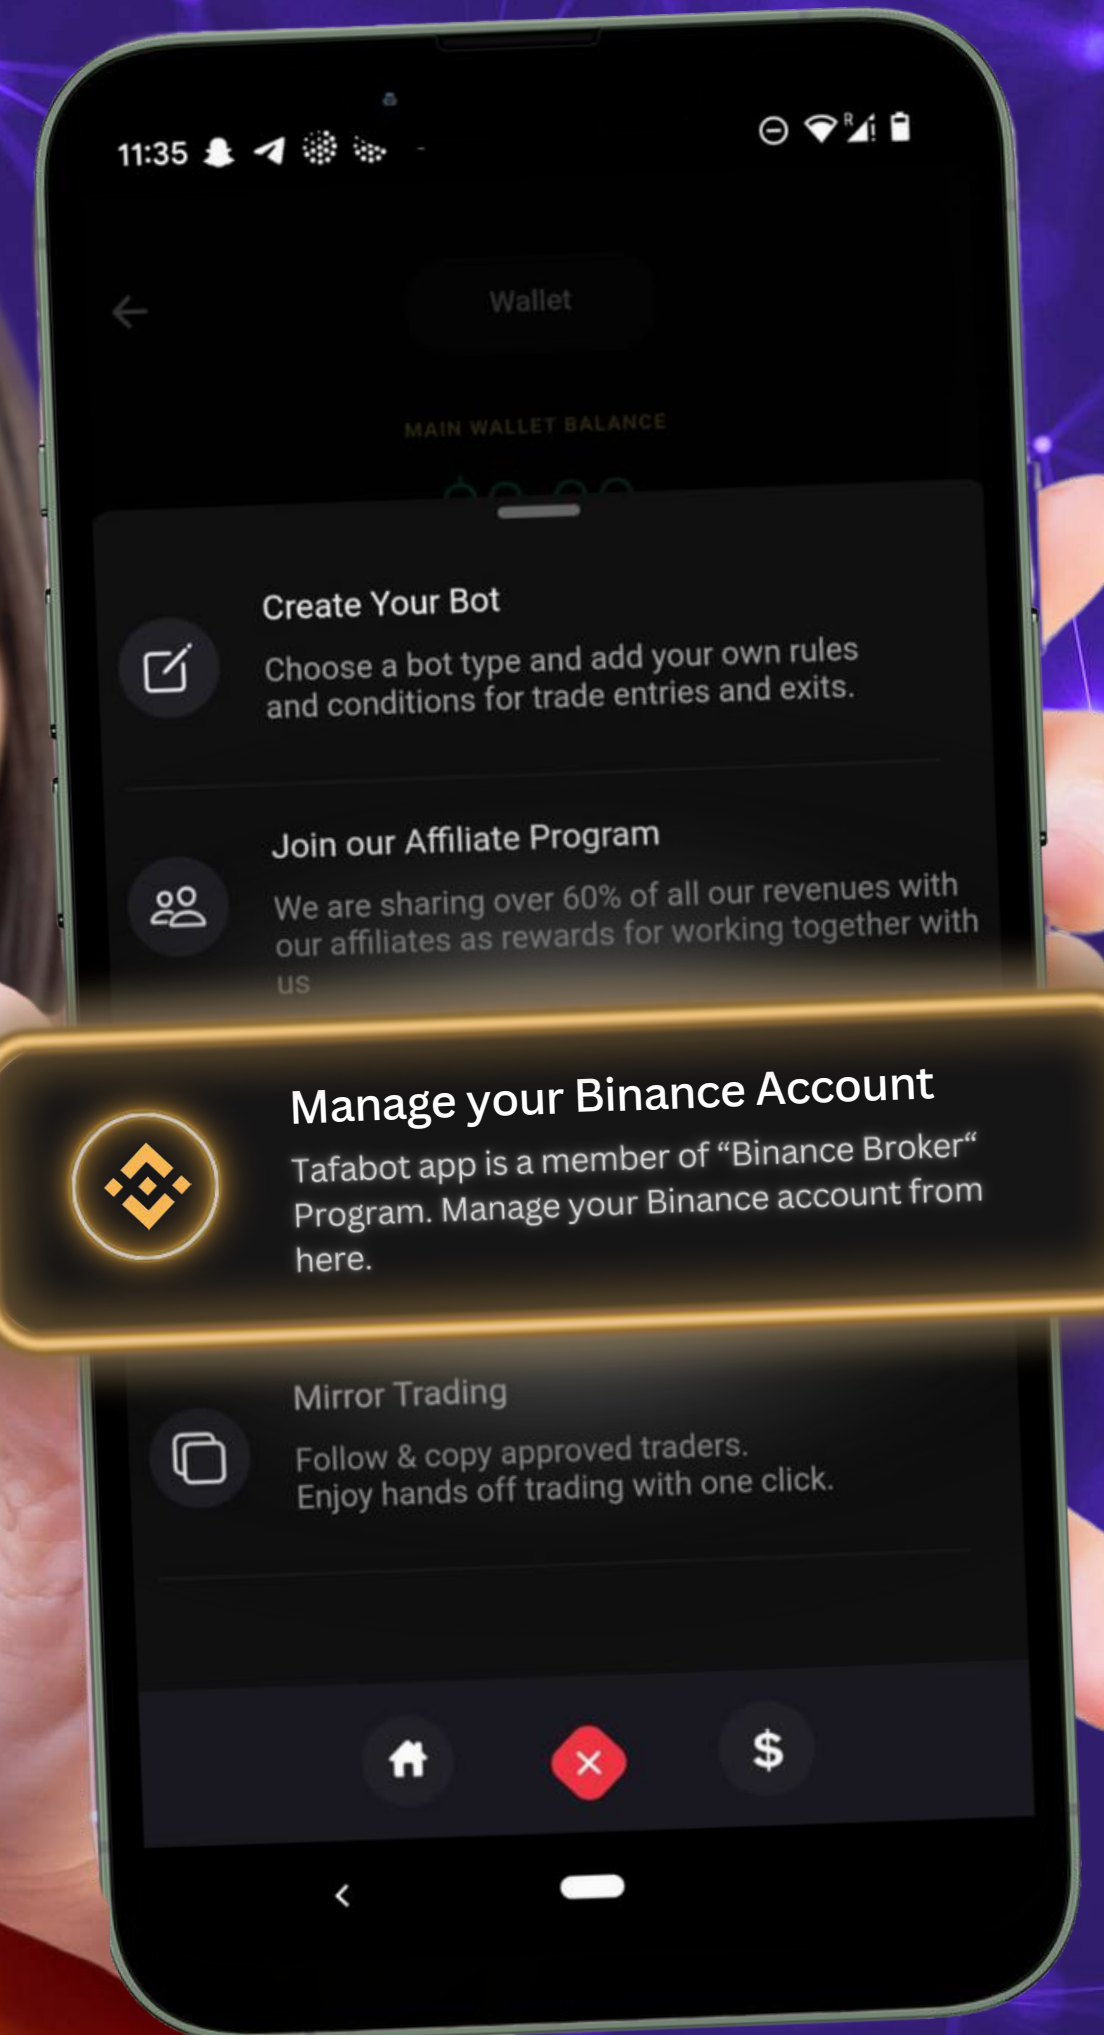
11:35

Wallet

MAIN WALLET BALANCE

Create Your Bot

Choose a bot type and add your own rules and conditions for trade entries and exits.

Join our Affiliate Program

We are sharing over 60% of all our revenues with our affiliates as rewards for working together with us

Manage your Binance Account

Tafabot app is a member of “Binance Broker“ Program. Manage your Binance account from here.

Mirror Trading

Follow & copy approved traders. Enjoy hands off trading with one click.

$